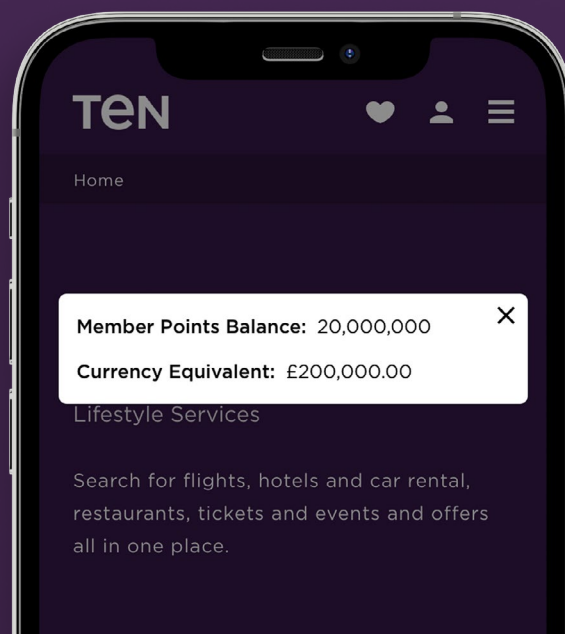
TEN

Home

Member Points Balance: 20,000,000

Currency Equivalent: £200,000.00

Lifestyle Services

Search for flights, hotels and car rental, restaurants, tickets and events and offers all in one place.